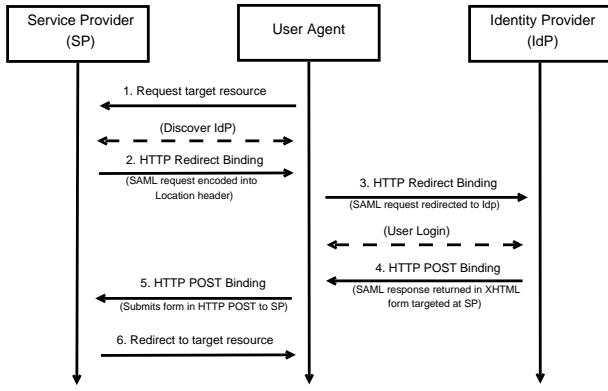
Service Provider
(SP)

User Agent

Identity Provider
(IdP)

1. Request target resource

(Discover IdP)

2. HTTP Redirect Binding
(SAML request encoded into Location header)

3. HTTP Redirect Binding
(SAML request redirected to Idp)

(User Login)

4. HTTP POST Binding
(SAML response returned in XHTML form targeted at SP)

5. HTTP POST Binding
(Submits form in HTTP POST to SP)

6. Redirect to target resource